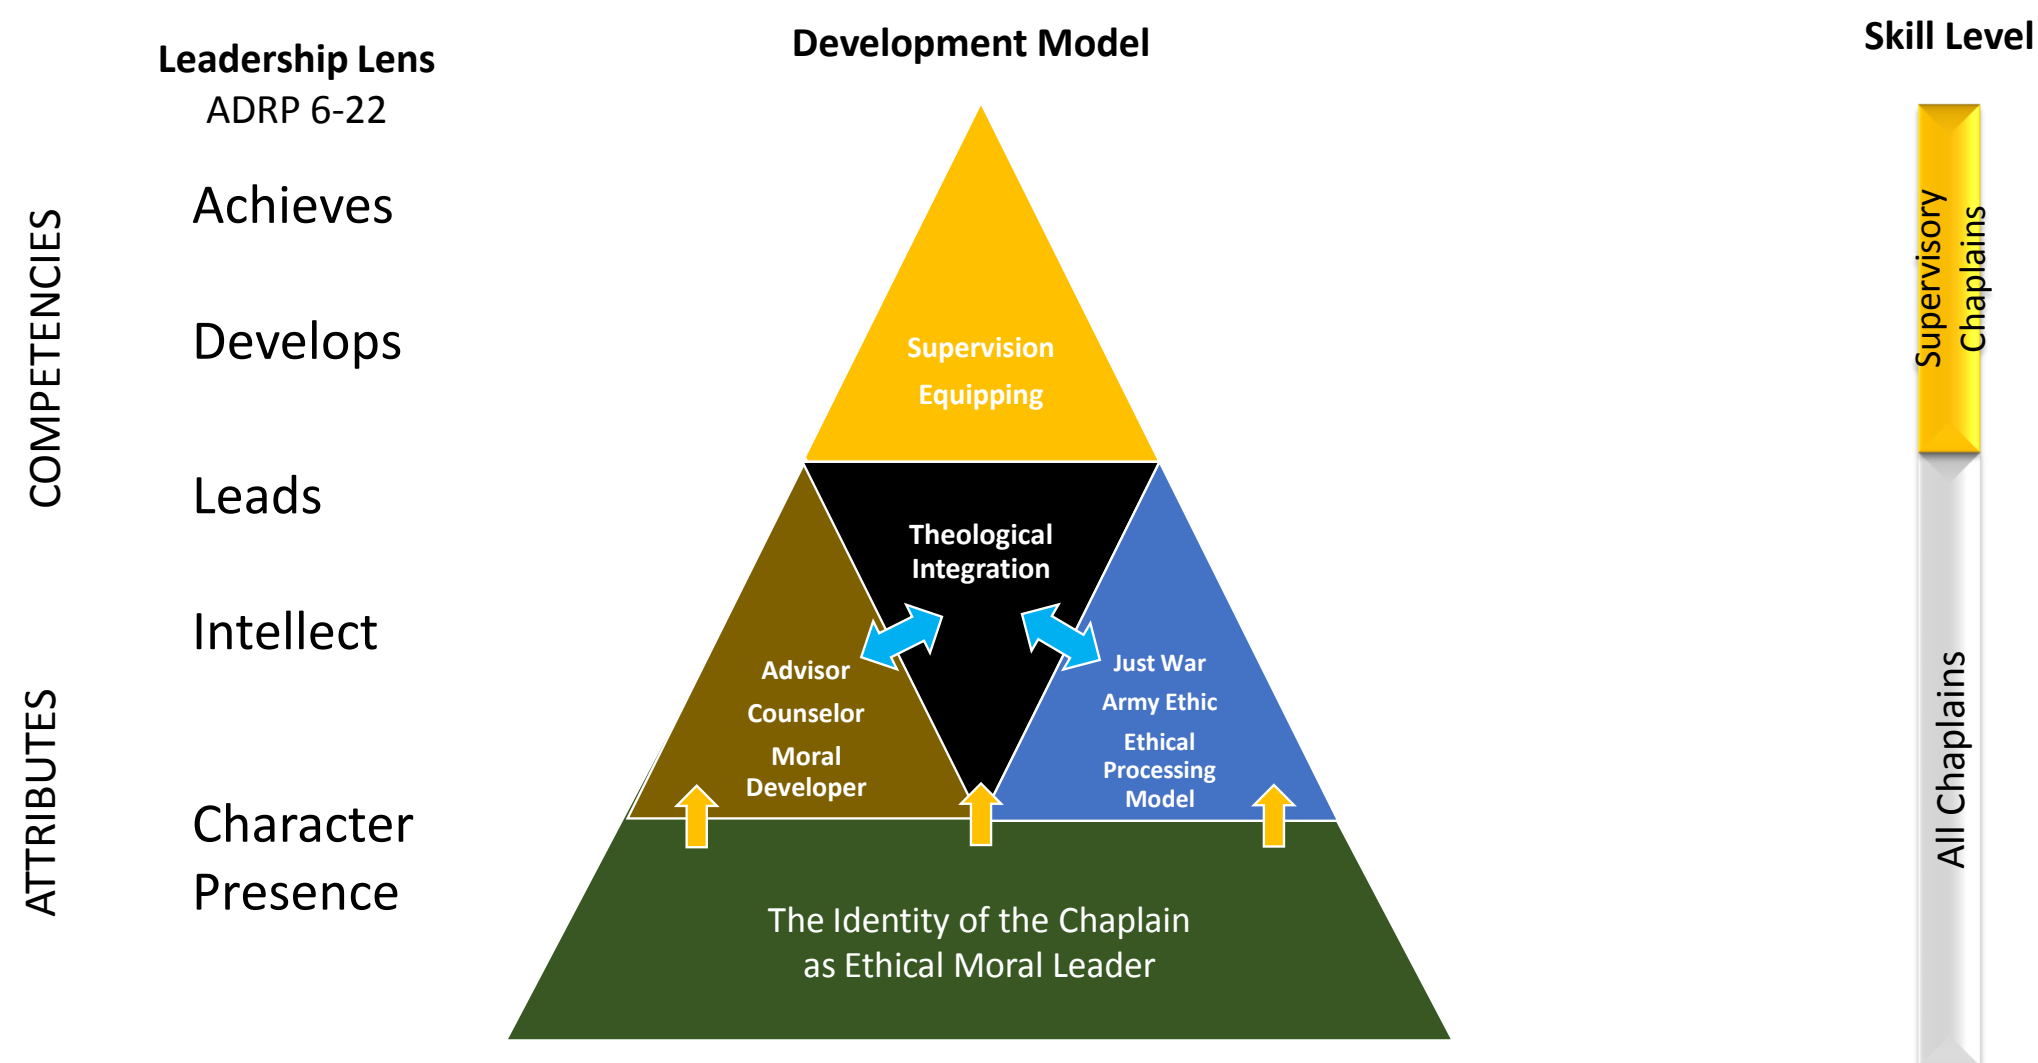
Leadership Lens
ADRP 6-22

Development Model

Skill Level

COMPETENCIES

Achieves

Develops

Leads

ATTRIBUTES

Intellect

Character

Presence

Supervision

Equipping

Theological Integration

Advisor

Counselor

Moral Developer

Just War

Army Ethic

Ethical Processing Model

The Identity of the Chaplain as Ethical Moral Leader

Supervisory Chaplains

All Chaplains